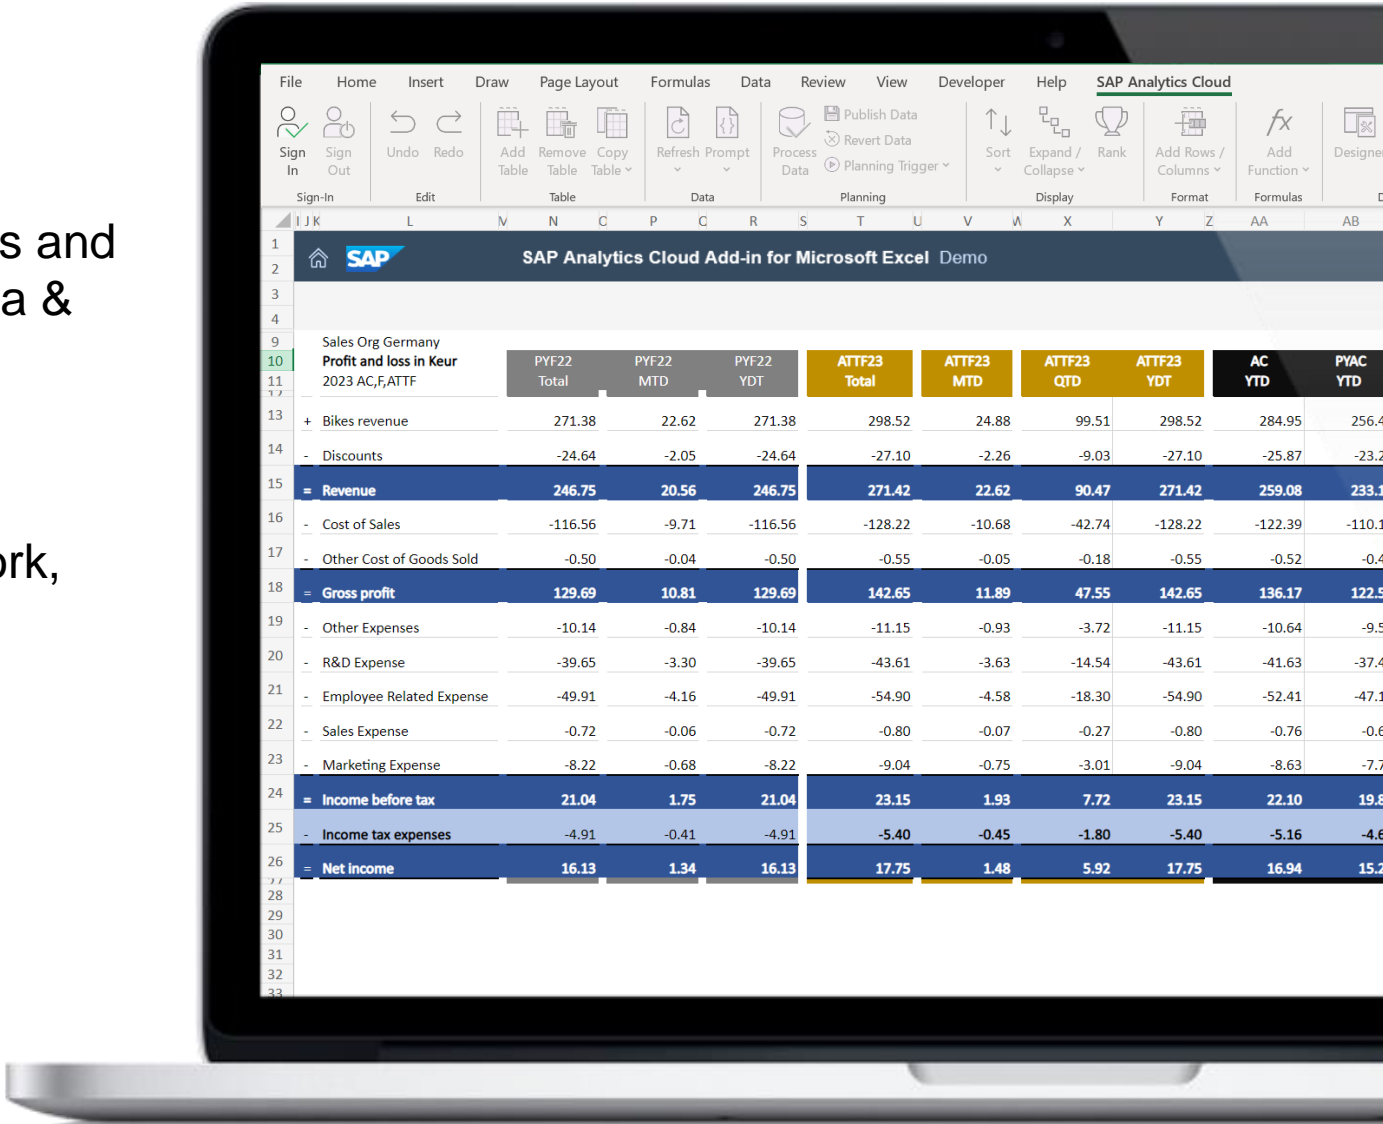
s and
a &

rk,

File Home Insert Draw Page Layout Formulas Data Review View Developer Help SAP Analytics Cloud

Sign In | Sign Out | Sign-In
Undo | Redo | Edit
Add Table | Remove Table | Copy Table | Table
Refresh | Prompt | Data
Process Data | Publish Data | Revert Data | Planning Trigger | Planning
Sort | Expand / Collapse | Rank | Display
Add Rows / Columns | Format
Add Function | Formulas
Designe

I J K L M N O P Q R S T U V W X Y Z AA AB

SAP SAP Analytics Cloud Add-in for Microsoft Excel Demo

Sales Org Germany
Profit and loss in Keur
2023 AC,F,ATTF

| | | PYF22 Total | PYF22 MTD | PYF22 YDT | ATTF23 Total | ATTF23 MTD | ATTF23 QTD | ATTF23 YDT | AC YTD | PYAC YTD |
|---|---|---|---|---|---|---|---|---|---|---|
| + | Bikes revenue | 271.38 | 22.62 | 271.38 | 298.52 | 24.88 | 99.51 | 298.52 | 284.95 | 256.4 |
| - | Discounts | -24.64 | -2.05 | -24.64 | -27.10 | -2.26 | -9.03 | -27.10 | -25.87 | -23.2 |
| = | Revenue | 246.75 | 20.56 | 246.75 | 271.42 | 22.62 | 90.47 | 271.42 | 259.08 | 233.1 |
| - | Cost of Sales | -116.56 | -9.71 | -116.56 | -128.22 | -10.68 | -42.74 | -128.22 | -122.39 | -110.1 |
| - | Other Cost of Goods Sold | -0.50 | -0.04 | -0.50 | -0.55 | -0.05 | -0.18 | -0.55 | -0.52 | -0.4 |
| = | Gross profit | 129.69 | 10.81 | 129.69 | 142.65 | 11.89 | 47.55 | 142.65 | 136.17 | 122.5 |
| - | Other Expenses | -10.14 | -0.84 | -10.14 | -11.15 | -0.93 | -3.72 | -11.15 | -10.64 | -9.5 |
| - | R&D Expense | -39.65 | -3.30 | -39.65 | -43.61 | -3.63 | -14.54 | -43.61 | -41.63 | -37.4 |
| - | Employee Related Expense | -49.91 | -4.16 | -49.91 | -54.90 | -4.58 | -18.30 | -54.90 | -52.41 | -47.1 |
| - | Sales Expense | -0.72 | -0.06 | -0.72 | -0.80 | -0.07 | -0.27 | -0.80 | -0.76 | -0.6 |
| - | Marketing Expense | -8.22 | -0.68 | -8.22 | -9.04 | -0.75 | -3.01 | -9.04 | -8.63 | -7.7 |
| = | Income before tax | 21.04 | 1.75 | 21.04 | 23.15 | 1.93 | 7.72 | 23.15 | 22.10 | 19.8 |
| - | Income tax expenses | -4.91 | -0.41 | -4.91 | -5.40 | -0.45 | -1.80 | -5.40 | -5.16 | -4.6 |
| = | Net income | 16.13 | 1.34 | 16.13 | 17.75 | 1.48 | 5.92 | 17.75 | 16.94 | 15.2 |

1 2 3 4 9 10 11 13 14 15 16 17 18 19 20 21 22 23 24 25 26 28 29 30 31 32 33